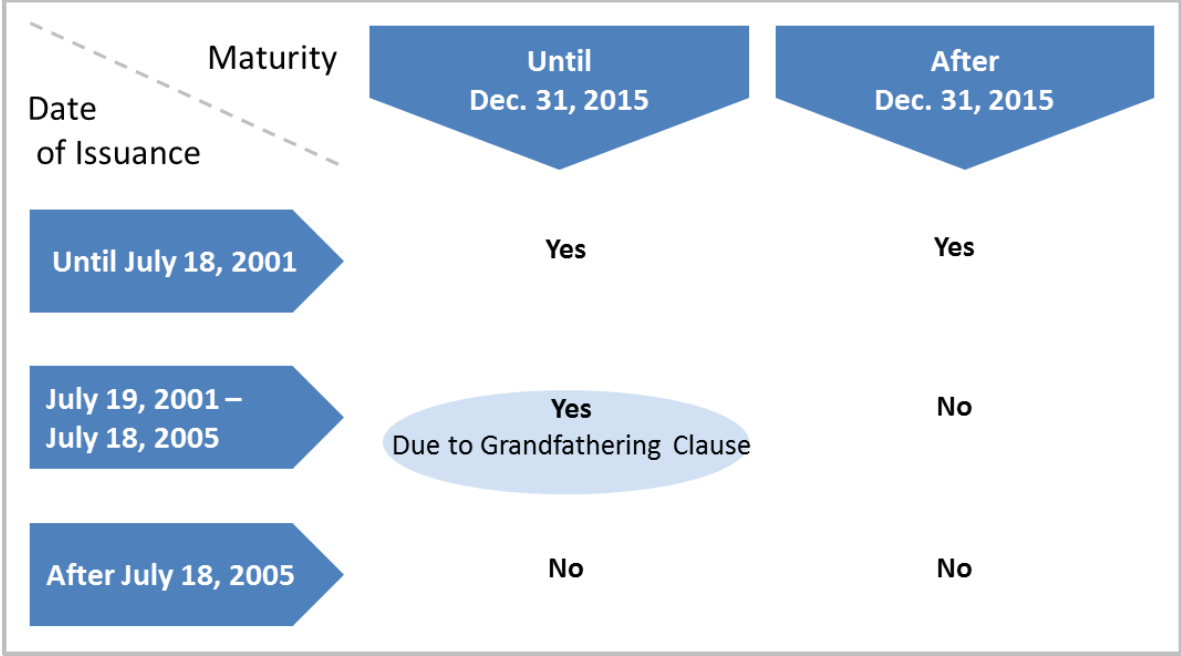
| Date of Issuance \ Maturity | Until Dec. 31, 2015 | After Dec. 31, 2015 |
|---|---|---|
| Until July 18, 2001 | Yes | Yes |
| July 19, 2001 – July 18, 2005 | Yes Due to Grandfathering Clause | No |
| After July 18, 2005 | No | No |